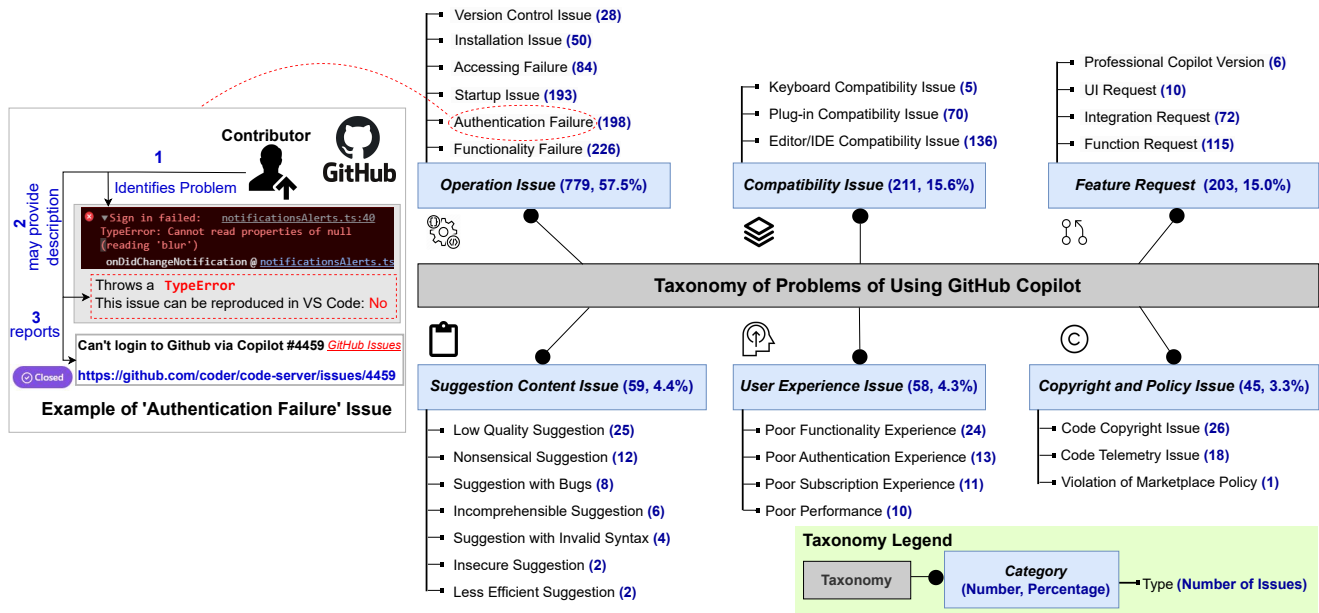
Contributor

GitHub

1

Identifies Problem

2 may provide description

Sign in failed: notificationsAlerts.ts:40
TypeError: Cannot read properties of null (reading 'blur')
onDidChangeNotification @ notificationsAlerts.ts

Throws a TypeError
This issue can be reproduced in VS Code: No

3 reports

Can't login to Github via Copilot #4459 GitHub Issues

Closed

https://github.com/coder/code-server/issues/4459

Example of 'Authentication Failure' Issue

Version Control Issue (28)
Installation Issue (50)
Accessing Failure (84)
Startup Issue (193)
Authentication Failure (198)
Functionality Failure (226)

Operation Issue (779, 57.5%)

Keyboard Compatibility Issue (5)
Plug-in Compatibility Issue (70)
Editor/IDE Compatibility Issue (136)

Compatibility Issue (211, 15.6%)

Professional Copilot Version (6)
UI Request (10)
Integration Request (72)
Function Request (115)

Feature Request (203, 15.0%)

Taxonomy of Problems of Using GitHub Copilot

Suggestion Content Issue (59, 4.4%)

Low Quality Suggestion (25)
Nonsensical Suggestion (12)
Suggestion with Bugs (8)
Incomprehensible Suggestion (6)
Suggestion with Invalid Syntax (4)
Insecure Suggestion (2)
Less Efficient Suggestion (2)

User Experience Issue (58, 4.3%)

Poor Functionality Experience (24)
Poor Authentication Experience (13)
Poor Subscription Experience (11)
Poor Performance (10)

Copyright and Policy Issue (45, 3.3%)

Code Copyright Issue (26)
Code Telemetry Issue (18)
Violation of Marketplace Policy (1)

Taxonomy Legend

Taxonomy

Category (Number, Percentage)

Type (Number of Issues)